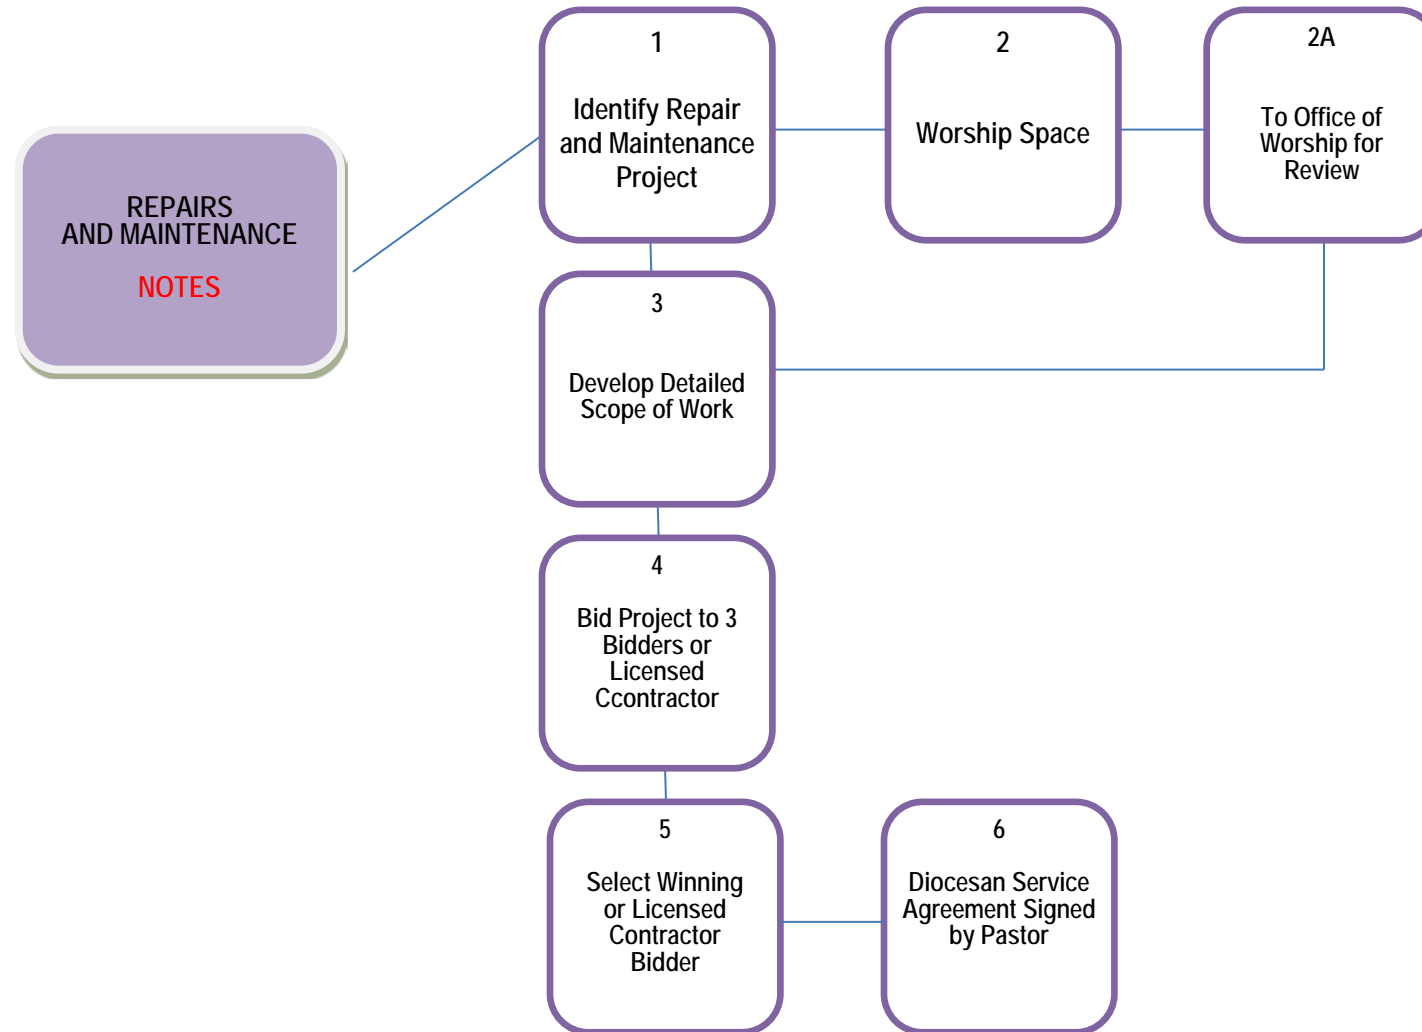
REPAIRS
AND MAINTENANCE

NOTES

1

Identify Repair and Maintenance Project

2

Worship Space

2A

To Office of Worship for Review

3

Develop Detailed Scope of Work

4

Bid Project to 3 Bidders or Licensed Ccontractor

5

Select Winning or Licensed Contractor Bidder

6

Diocesan Service Agreement Signed by Pastor